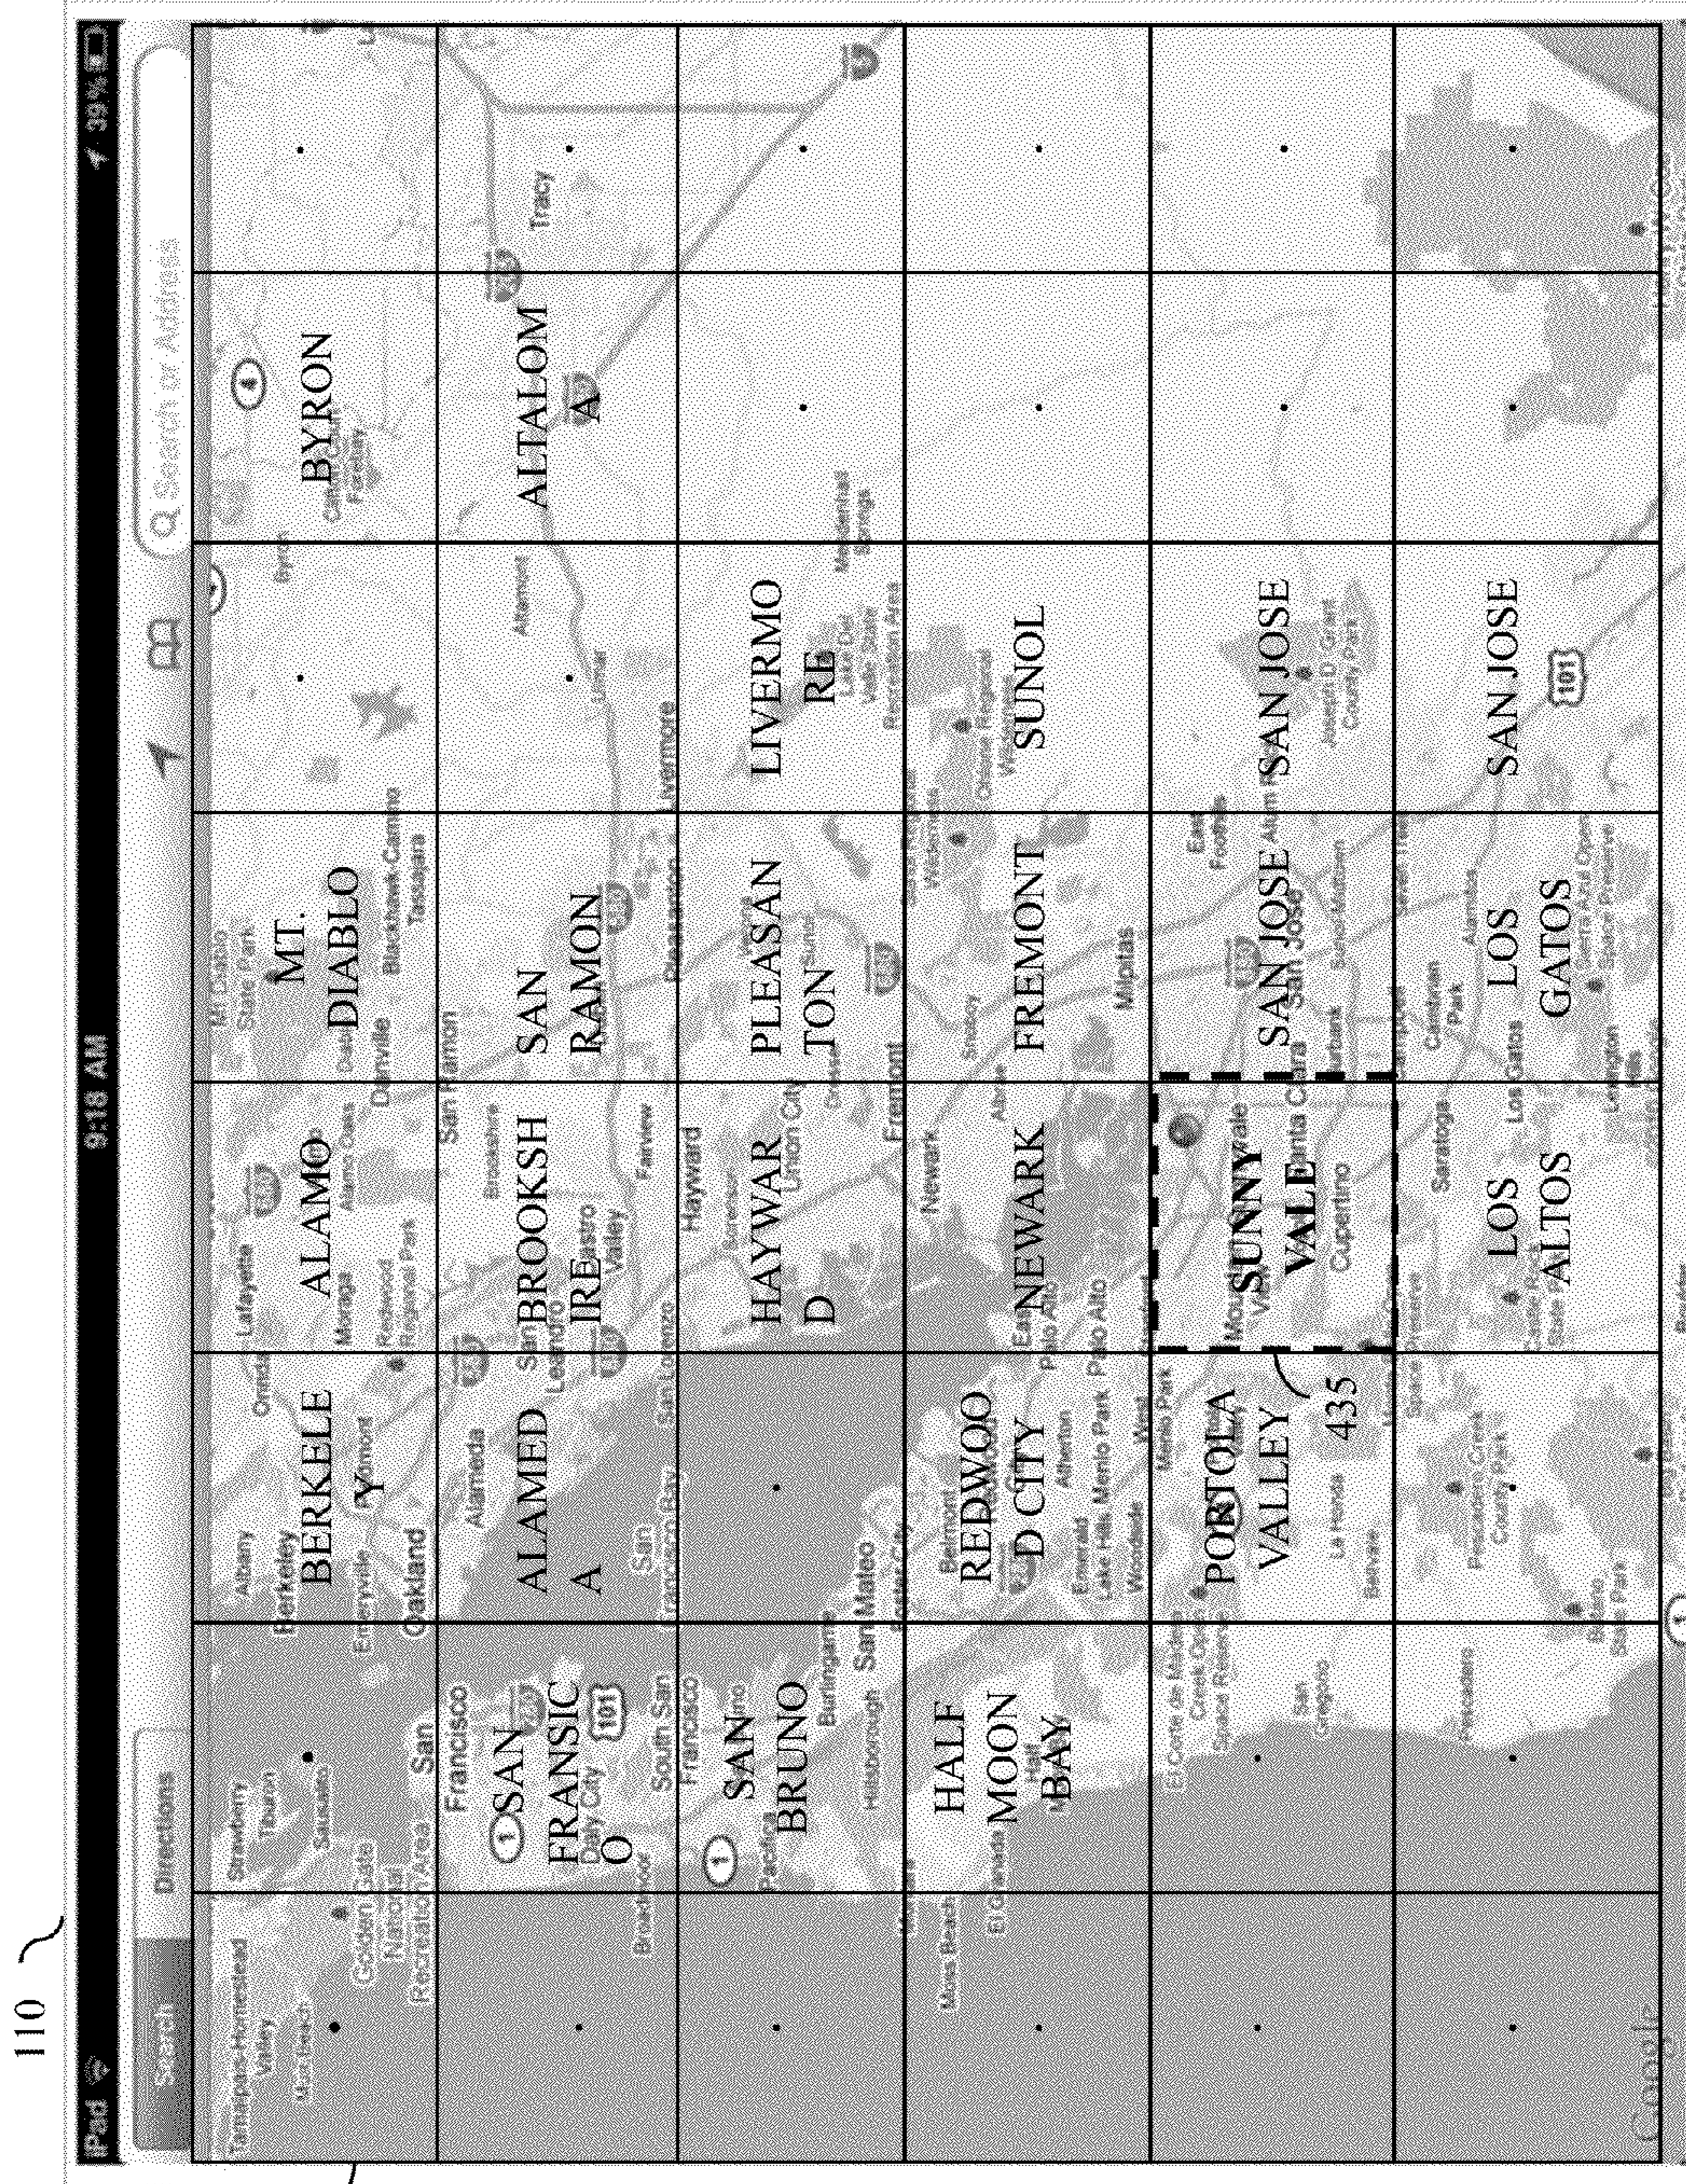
110

iPad
9:18 AM
39%

Search
Directions
Search or Address

BYRON
ALTALOMA
MT. DIABLO
SAN RAMON
PLEASANTON
LIVERMORE
SUNOL
FREMONT
SAN JOSE
SAN JOSE
SAN JOSE
LOS GATOS
ALAMO
BROOKSHIRE
HAYWARD
NEWARK
SUNNYVALE
LOS ALTOS
BERKELEY
ALAMEDA
REDWOOD CITY
PORTOLA VALLEY
435
SAN FRANSICO
SAN BRUNO
HALF MOON BAY

Tamalpais-Homestead Valley
Muir Beach
Strawberry
Tiburon
Sausalito
Golden Gate National Recreation Area
San Francisco
Daly City
South San Francisco
Broadmoor
Pacifica
Burlingame
San Mateo
Hillsborough
Moss Beach
El Granada
Half Moon Bay
El Corte de Madera Creek Open Space Reserve
San Gregorio
Pescadero
Albany
Berkeley
Emeryville
Oakland
Alameda
San Francisco Bay
Belmont
Foster City
Emerald Lake Hills
Woodside
Atherton
Menlo Park
La Honda
Portola Valley
Pescadero Creek County Park
Orinda
Lafayette
Moraga
Redwood Regional Park
San Leandro
Castro Valley
San Lorenzo
Hayward
Union City
Newark
Fremont
East Palo Alto
Palo Alto
Mountain View
Sunnyvale
Santa Clara
Cupertino
Saratoga
Los Gatos
Danville
San Ramon
Pleasanton
Blackhawk-Camino Tassajara
Mt Diablo State Park
Milpitas
San Jose
Campbell
Los Gatos
Livermore
Altamont
Sunol
Byron
Tracy
101
580
880
680
1
Google